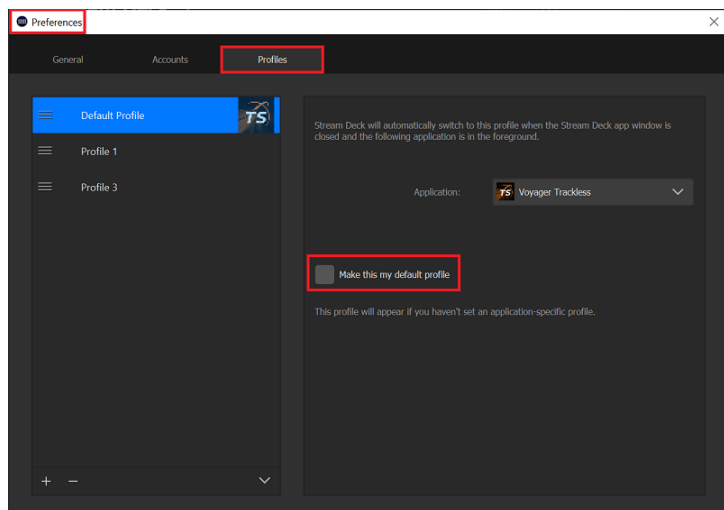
Preferences

×

General

Accounts

Profiles

Default Profile

TS

Profile 1

Profile 3

+ −

Stream Deck will automatically switch to this profile when the Stream Deck app window is closed and the following application is in the foreground.

Application:

TS Voyager Trackless

Make this my default profile

This profile will appear if you haven't set an application-specific profile.